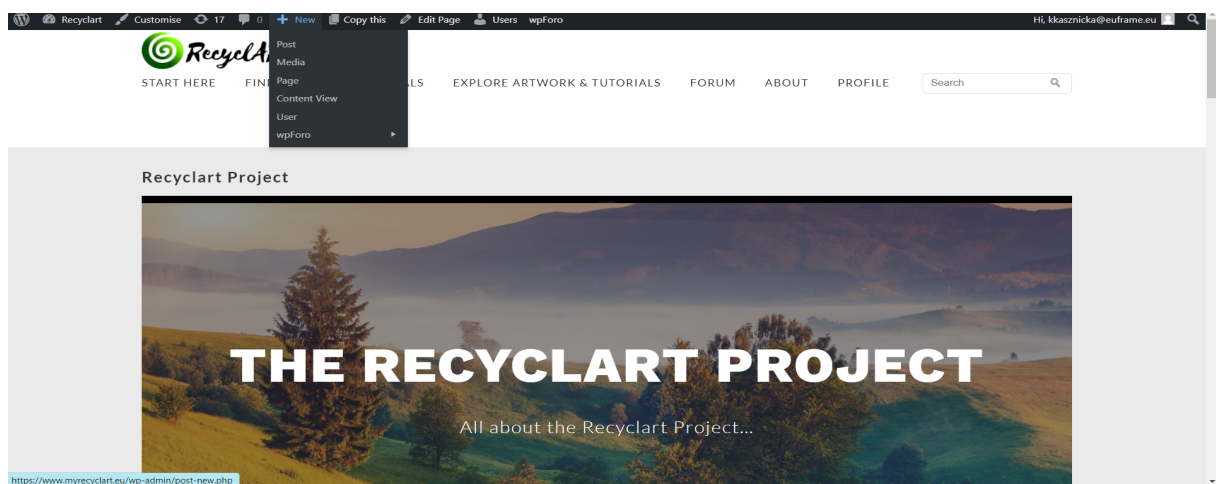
Recyclart Customise 17 0 + New Copy this Edit Page Users wpForo

Hi, kkasznicka@euframe.eu

RecyclA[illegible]

START HERE FIN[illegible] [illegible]LS EXPLORE ARTWORK & TUTORIALS FORUM ABOUT PROFILE

Search

Post
Media
Page
Content View
User
wpForo

Recyclart Project

THE RECYCLART PROJECT

All about the Recyclart Project...

https://www.myrecyclart.eu/wp-admin/post-new.php